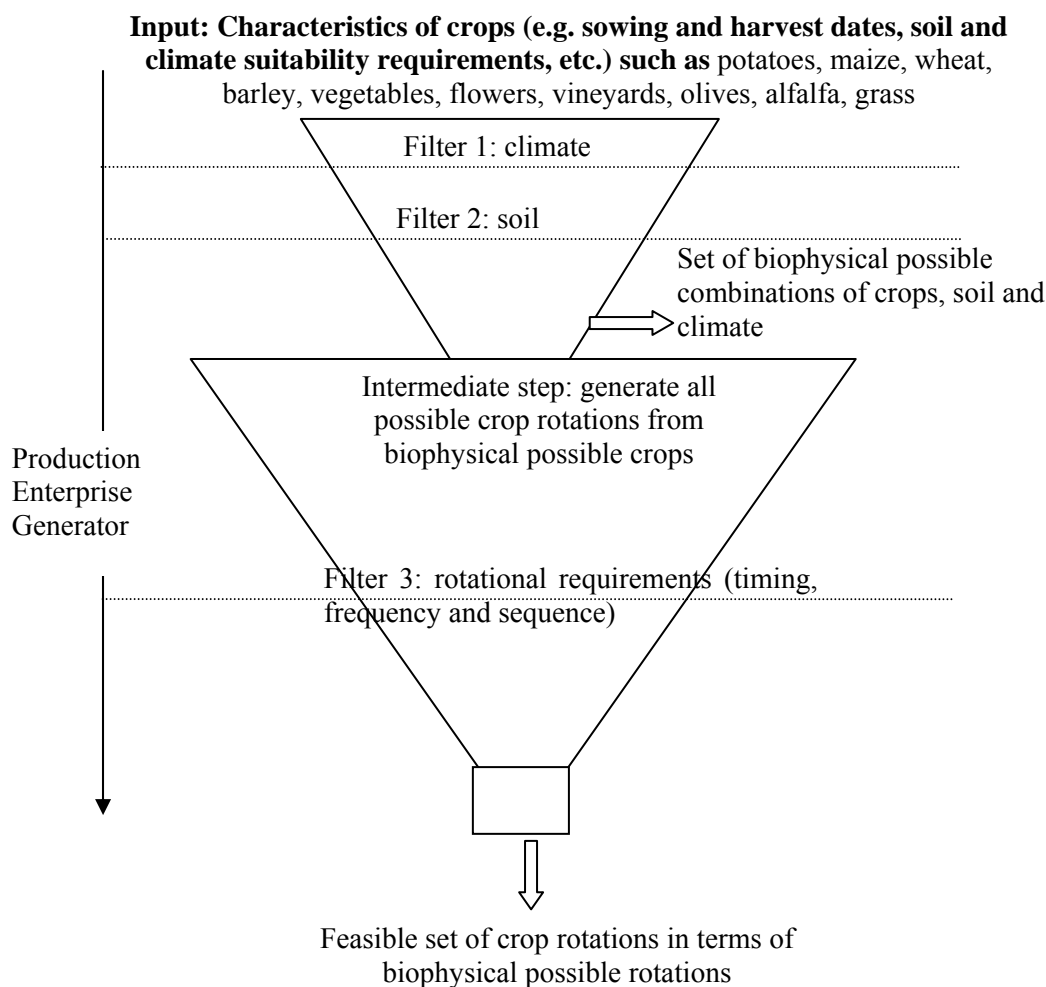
**Input: Characteristics of crops (e.g. sowing and harvest dates, soil and climate suitability requirements, etc.) such as** potatoes, maize, wheat, barley, vegetables, flowers, vineyards, olives, alfalfa, grass

Filter 1: climate

Filter 2: soil

Set of biophysical possible combinations of crops, soil and climate

Intermediate step: generate all possible crop rotations from biophysical possible crops

Production Enterprise Generator

Filter 3: rotational requirements (timing, frequency and sequence)

Feasible set of crop rotations in terms of biophysical possible rotations